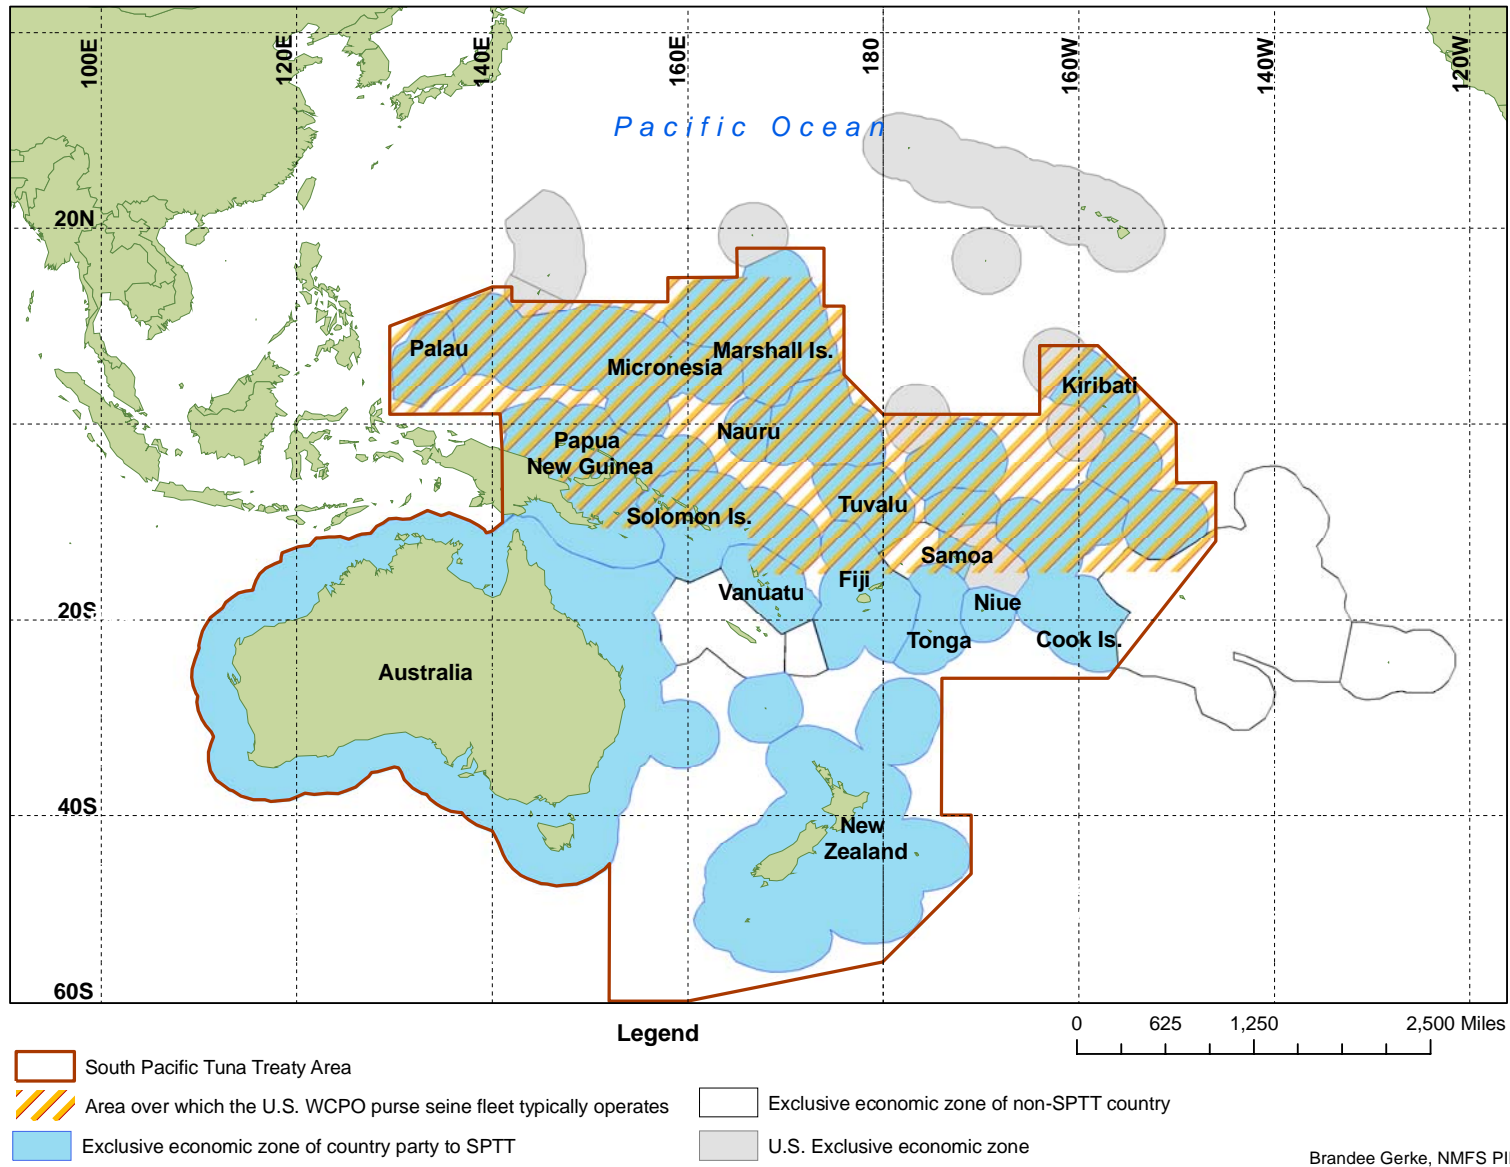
100E 120E 140E 160E 180 160W 140W 120W

Pacific Ocean

20N

20S

40S

60S

Palau

Micronesia

Marshall Is.

Kiribati

Nauru

Papua New Guinea

Solomon Is.

Tuvalu

Samoa

Fiji

Vanuatu

Niue

Tonga

Cook Is.

Australia

New Zealand

Legend

0 625 1,250 2,500 Miles

South Pacific Tuna Treaty Area

Area over which the U.S. WCPO purse seine fleet typically operates

Exclusive economic zone of country party to SPTT

Exclusive economic zone of non-SPTT country

U.S. Exclusive economic zone

Brandee Gerke, NMFS PI